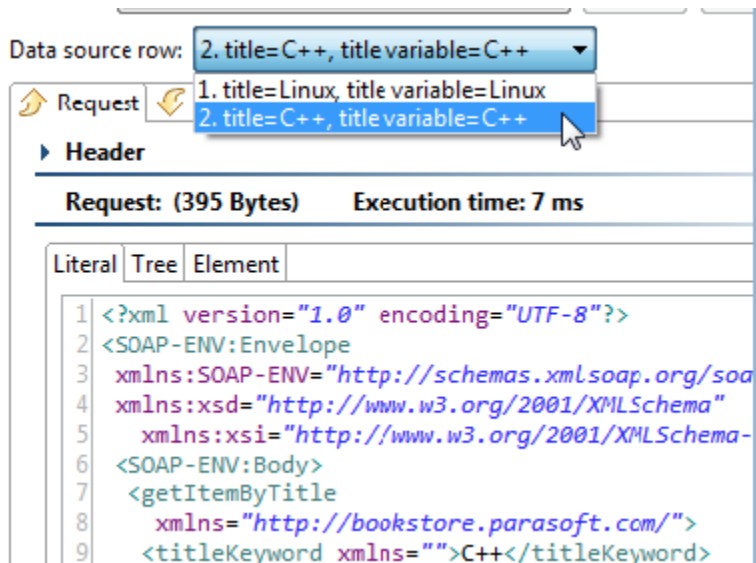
Data source row: 2. title=C++, title variable=C++

1. title=Linux, title variable=Linux
2. title=C++, title variable=C++

Request

Header

Request: (395 Bytes) Execution time: 7 ms

Literal Tree Element

1 <?xml version="1.0" encoding="UTF-8"?>
2 <SOAP-ENV:Envelope
3 xmlns:SOAP-ENV="http://schemas.xmlsoap.org/soa
4 xmlns:xsd="http://www.w3.org/2001/XMLSchema"
5 xmlns:xsi="http://www.w3.org/2001/XMLSchema-
6 <SOAP-ENV:Body>
7 <getItemByTitle
8 xmlns="http://bookstore.parasoft.com/">
9 <titleKeyword xmlns="">C++</titleKeyword>